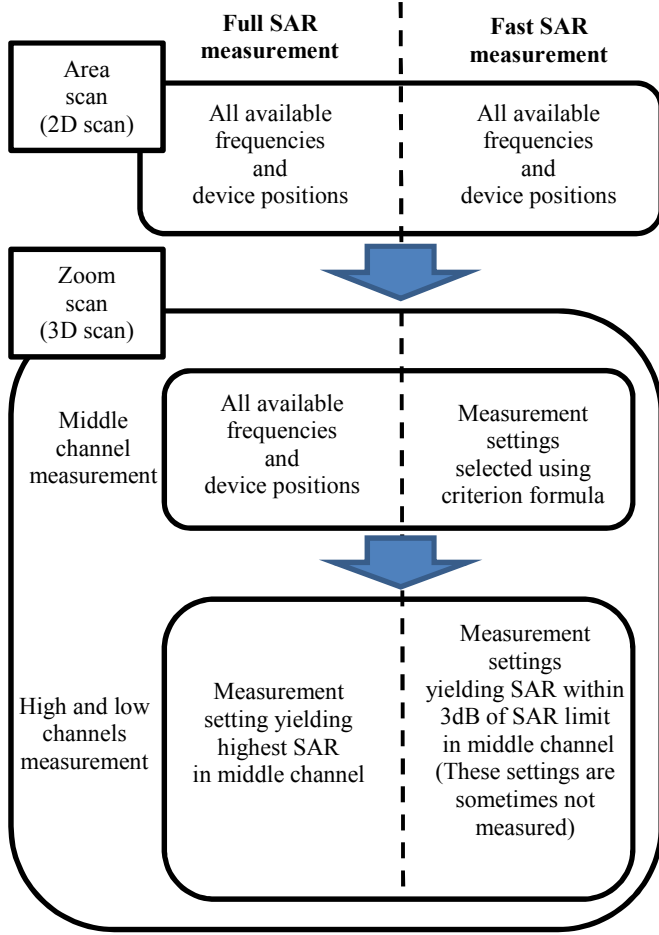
Full SAR measurement

Fast SAR measurement

Area scan (2D scan)

All available frequencies and device positions

All available frequencies and device positions

Zoom scan (3D scan)

Middle channel measurement

All available frequencies and device positions

Measurement settings selected using criterion formula

High and low channels measurement

Measurement setting yielding highest SAR in middle channel

Measurement settings yielding SAR within 3dB of SAR limit in middle channel (These settings are sometimes not measured)